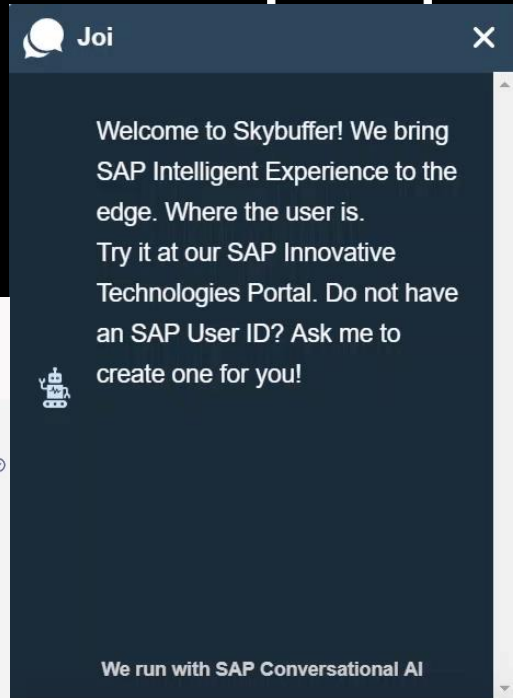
Joi

Welcome to Skybuffer! We bring SAP Intelligent Experience to the edge. Where the user is.
Try it at our SAP Innovative Technologies Portal. Do not have an SAP User ID? Ask me to create one for you!

We run with SAP Conversational AI